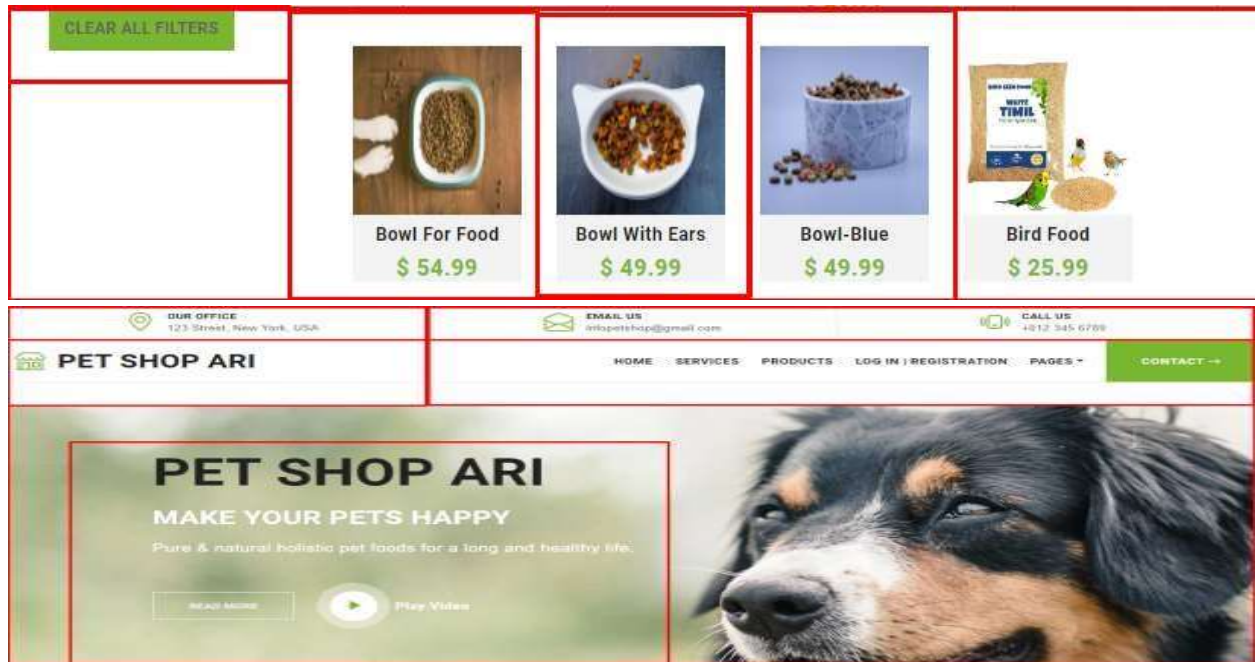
CLEAR ALL FILTERS

Bowl For Food
$ 54.99

Bowl With Ears
$ 49.99

Bowl-Blue
$ 49.99

Bird Food
$ 25.99

OUR OFFICE
123 Street, New York, USA

EMAIL US
info@petshop@gmail.com

CALL US
+012 345 6789

PET SHOP ARI

HOME SERVICES PRODUCTS LOG IN | REGISTRATION PAGES CONTACT →

PET SHOP ARI
MAKE YOUR PETS HAPPY
Pure & natural holistic pet foods for a long and healthy life.

READ MORE
Play Video